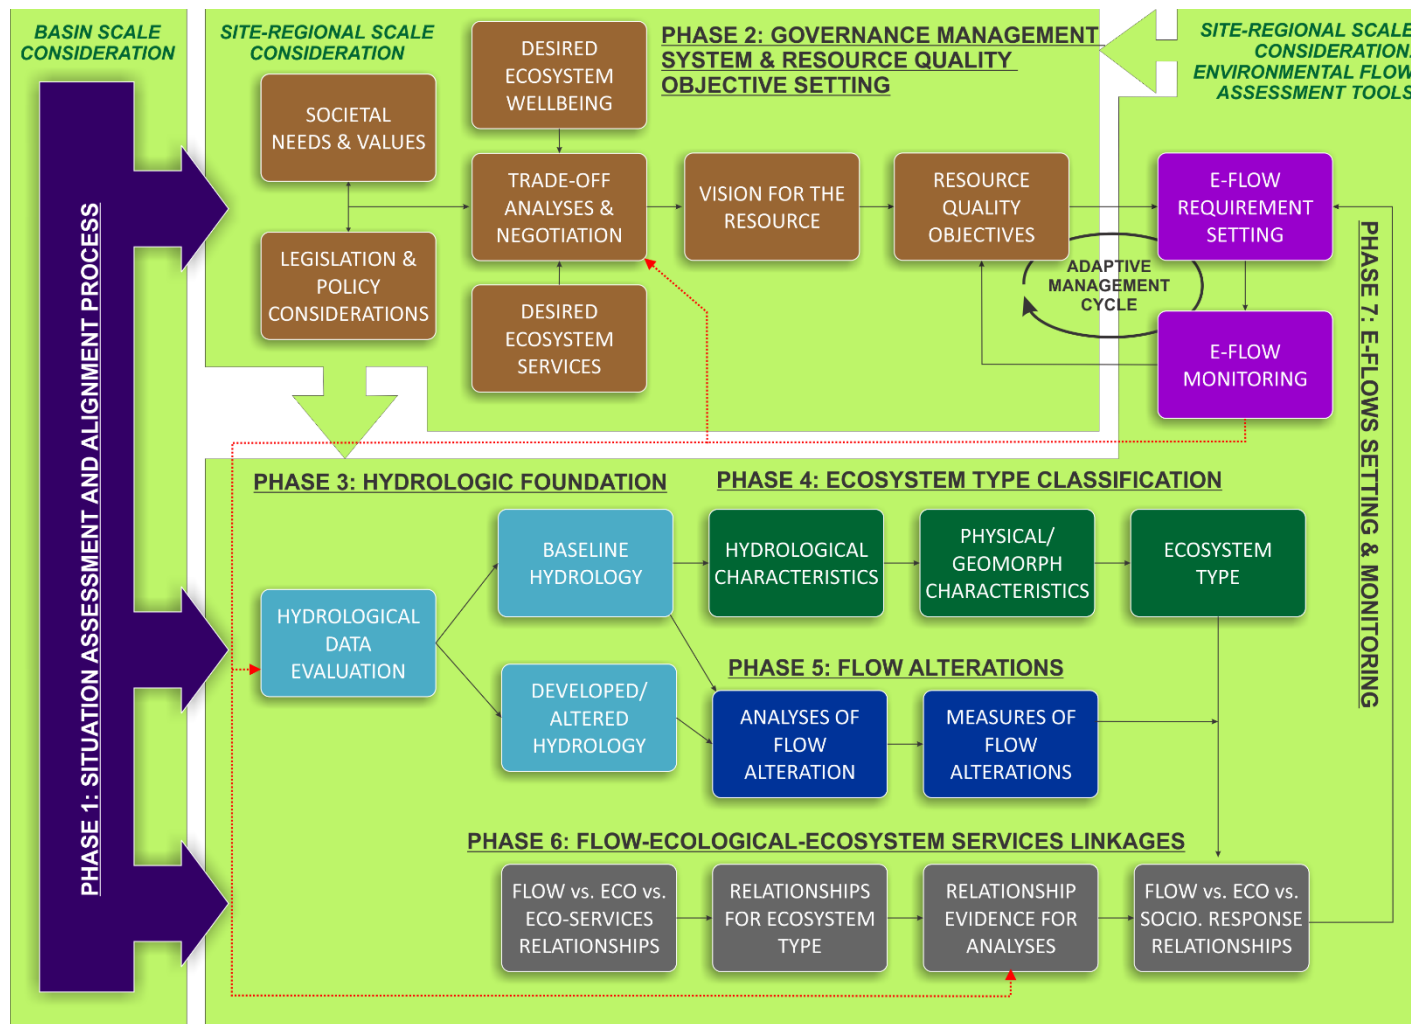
BASIN SCALE CONSIDERATION

PHASE 1: SITUATION ASSESSMENT AND ALIGNMENT PROCESS

SITE-REGIONAL SCALE CONSIDERATION

PHASE 2: GOVERNANCE MANAGEMENT SYSTEM & RESOURCE QUALITY OBJECTIVE SETTING

SITE-REGIONAL SCALE CONSIDERATION ENVIRONMENTAL FLOW ASSESSMENT TOOLS

SOCIETAL NEEDS & VALUES

LEGISLATION & POLICY CONSIDERATIONS

DESIRED ECOSYSTEM WELLBEING

TRADE-OFF ANALYSES & NEGOTIATION

DESIRED ECOSYSTEM SERVICES

VISION FOR THE RESOURCE

RESOURCE QUALITY OBJECTIVES

ADAPTIVE MANAGEMENT CYCLE

E-FLOW REQUIREMENT SETTING

E-FLOW MONITORING

PHASE 7: E-FLOWS SETTING & MONITORING

PHASE 3: HYDROLOGIC FOUNDATION

PHASE 4: ECOSYSTEM TYPE CLASSIFICATION

HYDROLOGICAL DATA EVALUATION

BASELINE HYDROLOGY

DEVELOPED/ ALTERED HYDROLOGY

HYDROLOGICAL CHARACTERISTICS

PHYSICAL/ GEOMORPH CHARACTERISTICS

ECOSYSTEM TYPE

PHASE 5: FLOW ALTERATIONS

ANALYSES OF FLOW ALTERATION

MEASURES OF FLOW ALTERATIONS

PHASE 6: FLOW-ECOLOGICAL-ECOSYSTEM SERVICES LINKAGES

FLOW vs. ECO vs. ECO-SERVICES RELATIONSHIPS

RELATIONSHIPS FOR ECOSYSTEM TYPE

RELATIONSHIP EVIDENCE FOR ANALYSES

FLOW vs. ECO vs. SOCIO. RESPONSE RELATIONSHIPS